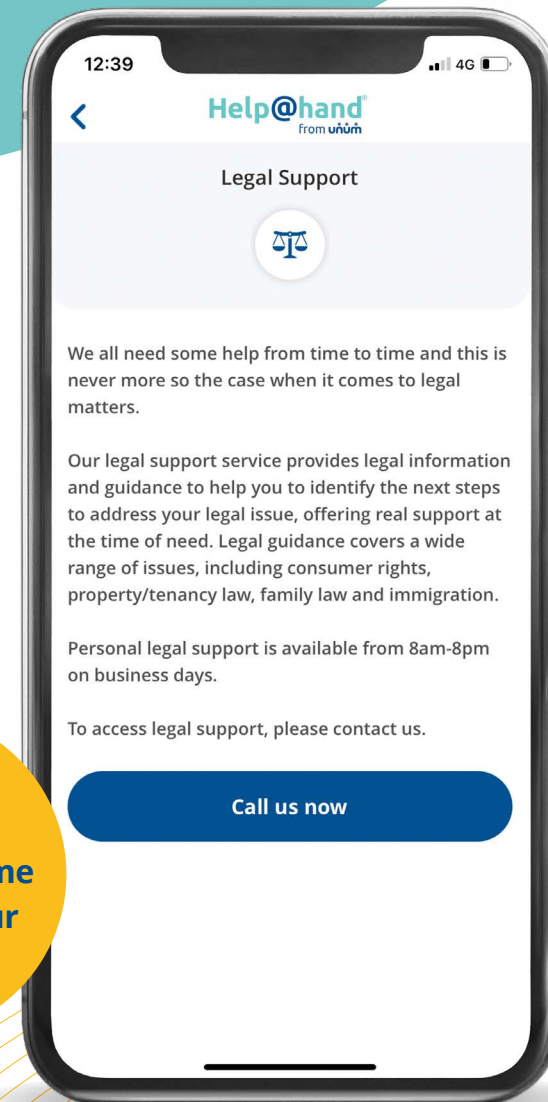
12:39

4G

<

Help@hand®
from unum

Legal Support

We all need some help from time to time and this is never more so the case when it comes to legal matters.

Our legal support service provides legal information and guidance to help you to identify the next steps to address your legal issue, offering real support at the time of need. Legal guidance covers a wide range of issues, including consumer rights, property/tenancy law, family law and immigration.

Personal legal support is available from 8am-8pm on business days.

To access legal support, please contact us.

Call us now

me
ur